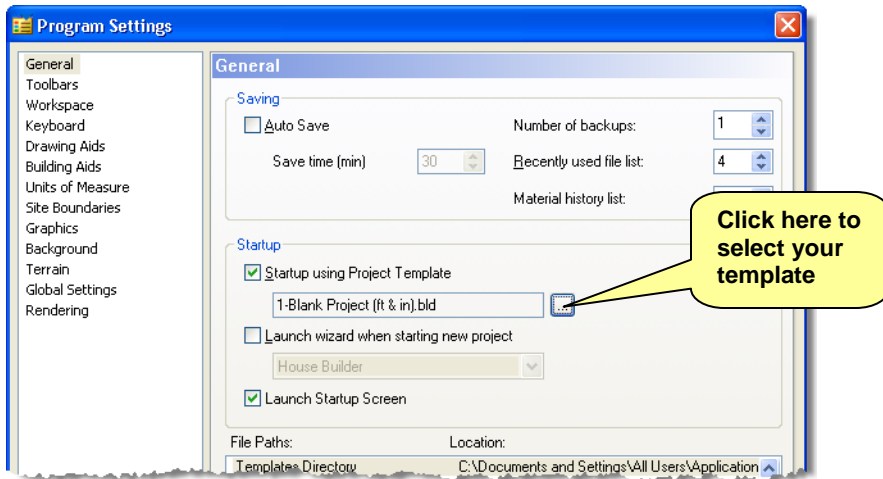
Program Settings

General
Toolbars
Workspace
Keyboard
Drawing Aids
Building Aids
Units of Measure
Site Boundaries
Graphics
Background
Terrain
Global Settings
Rendering

General

Saving
Auto Save
Save time (min) 30
Number of backups: 1
Recently used file list: 4
Material history list:

Startup
Startup using Project Template
1-Blank Project (ft & in).bld
...
Launch wizard when starting new project
House Builder
Launch Startup Screen

File Paths: Location:
Templates Directory C:\Documents and Settings\All Users\Application

Click here to select your template